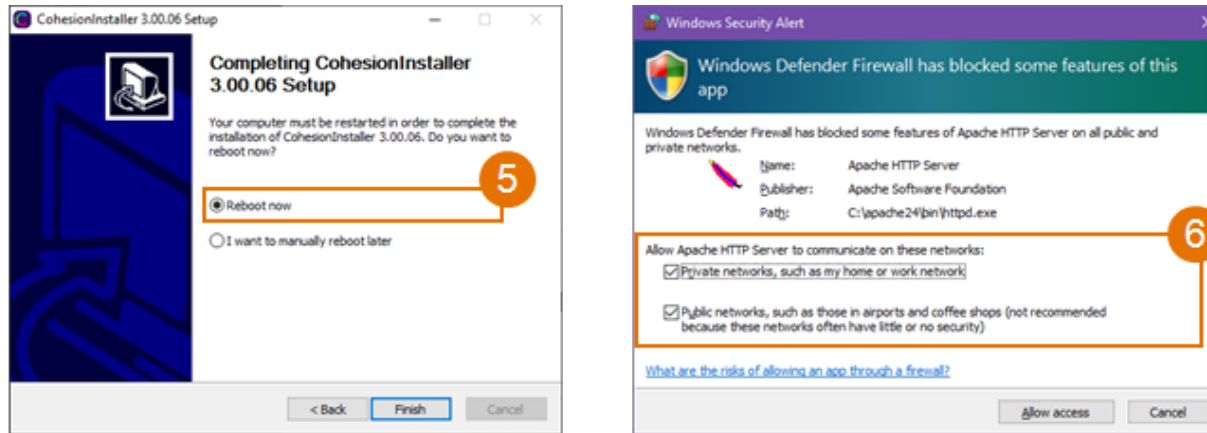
CohesionInstaller 3.00.06 Setup

Completing CohesionInstaller 3.00.06 Setup

Your computer must be restarted in order to complete the installation of CohesionInstaller 3.00.06. Do you want to reboot now?

5

Reboot now

I want to manually reboot later

< Back
Finish
Cancel

Windows Security Alert

Windows Defender Firewall has blocked some features of this app

Windows Defender Firewall has blocked some features of Apache HTTP Server on all public and private networks.

Name: Apache HTTP Server
Publisher: Apache Software Foundation
Path: C:\apache24\bin\httpd.exe

6

Allow Apache HTTP Server to communicate on these networks:

Private networks, such as my home or work network

Public networks, such as those in airports and coffee shops (not recommended because these networks often have little or no security)

What are the risks of allowing an app through a firewall?

Allow access
Cancel